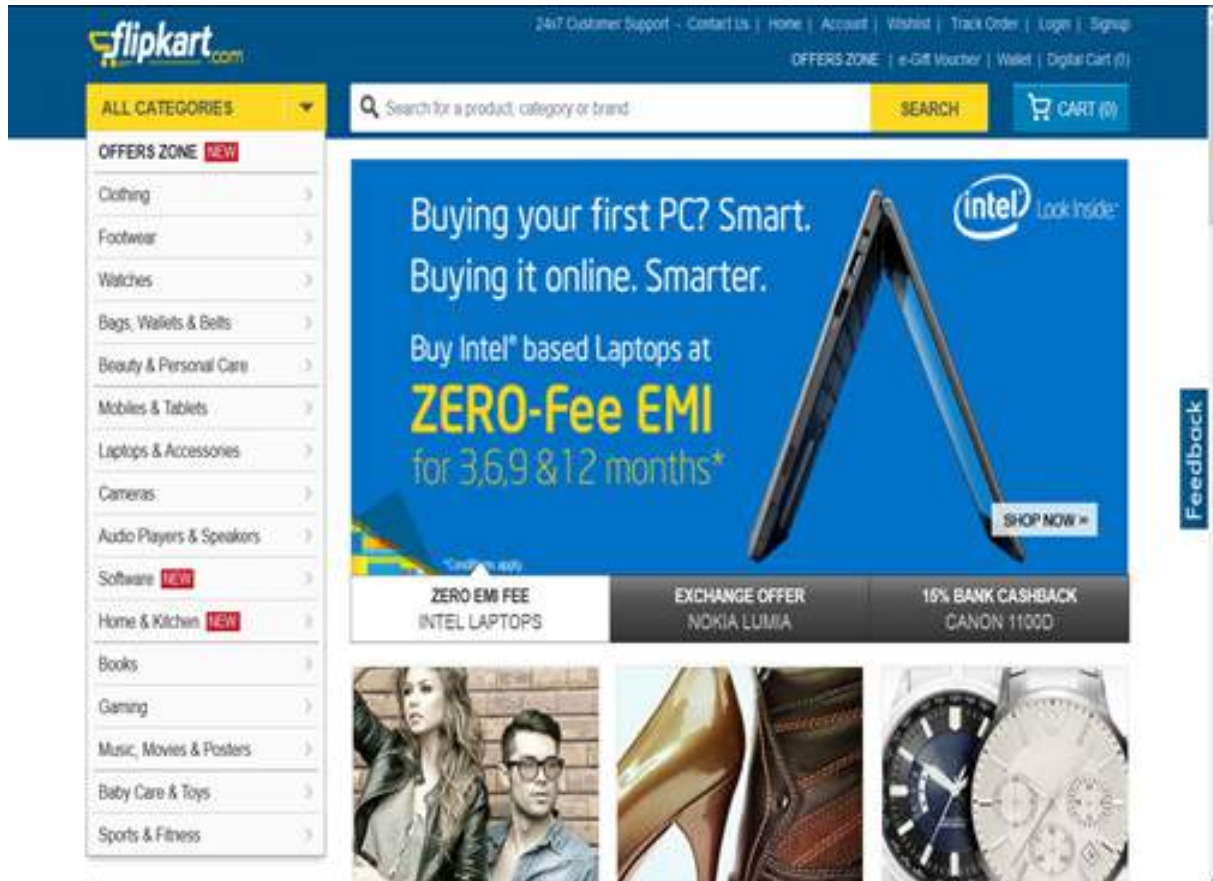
flipkart.com

24x7 Customer Support | Contact Us | Home | Account | Wishlist | Track Order | Login | Signup
OFFERS ZONE | e-Gift Voucher | Wallet | Digital Cart (0)

ALL CATEGORIES

Search for a product, category or brand

SEARCH

CART (0)

OFFERS ZONE NEW
Clothing
Footwear
Watches
Bags, Wallets & Belts
Beauty & Personal Care
Mobiles & Tablets
Laptops & Accessories
Cameras
Audio Players & Speakers
Software NEW
Home & Kitchen NEW
Books
Gaming
Music, Movies & Posters
Baby Care & Toys
Sports & Fitness

Buying your first PC? Smart.
Buying it online. Smarter.
Buy Intel® based Laptops at
ZERO-Fee EMI
for 3,6,9 &12 months*

intel Look Inside

SHOP NOW »

*Conditions apply

ZERO EMI FEE
INTEL LAPTOPS

EXCHANGE OFFER
NOKIA LUMIA

15% BANK CASHBACK
CANON 1100D

Feedback